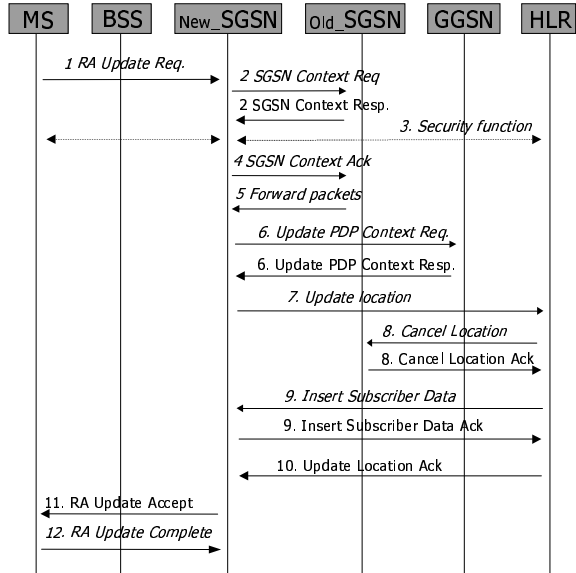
MS
BSS
New_SGSN
Old_SGSN
GGSN
HLR

1 RA Update Req.
2 SGSN Context Req
2 SGSN Context Resp.
3. Security function
4 SGSN Context Ack
5 Forward packets
6. Update PDP Context Req.
6. Update PDP Context Resp.
7. Update location
8. Cancel Location
8. Cancel Location Ack
9. Insert Subscriber Data
9. Insert Subscriber Data Ack
10. Update Location Ack
11. RA Update Accept
12. RA Update Complete